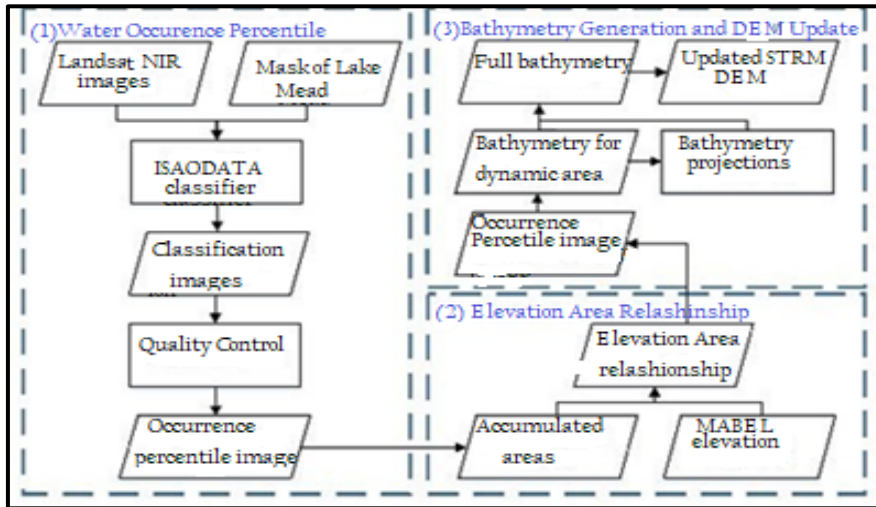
(1)Water Occurence Percentile

Landsat NIR images

Mask of Lake Mead

ISAODATA classifier

Classification images

Quality Control

Occurrence percentile image

(3)Bathymetry Generation and DEM Update

Full bathymetry

Updated STRM DEM

Bathymetry for dynamic area

Bathymetry projections

Occurrence Percetile image

(2) Elevation Area Relashinship

Elevation Area relashionship

Accumulated areas

MABEL elevation